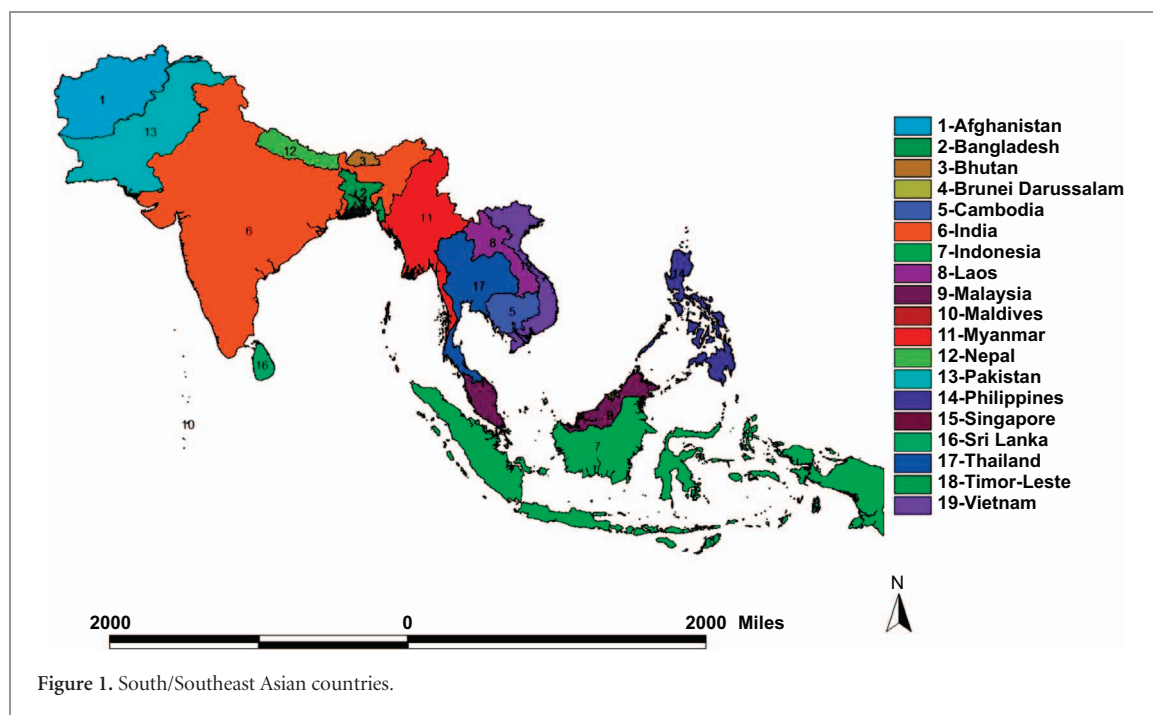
1
13
12
3
2
11
6
8
19
17
5
14
16
9
7
10

1-Afghanistan
2-Bangladesh
3-Bhutan
4-Brunei Darussalam
5-Cambodia
6-India
7-Indonesia
8-Laos
9-Malaysia
10-Maldives
11-Myanmar
12-Nepal
13-Pakistan
14-Philippines
15-Singapore
16-Sri Lanka
17-Thailand
18-Timor-Leste
19-Vietnam

N

2000 0 2000 Miles

Figure 1. South/Southeast Asian countries.